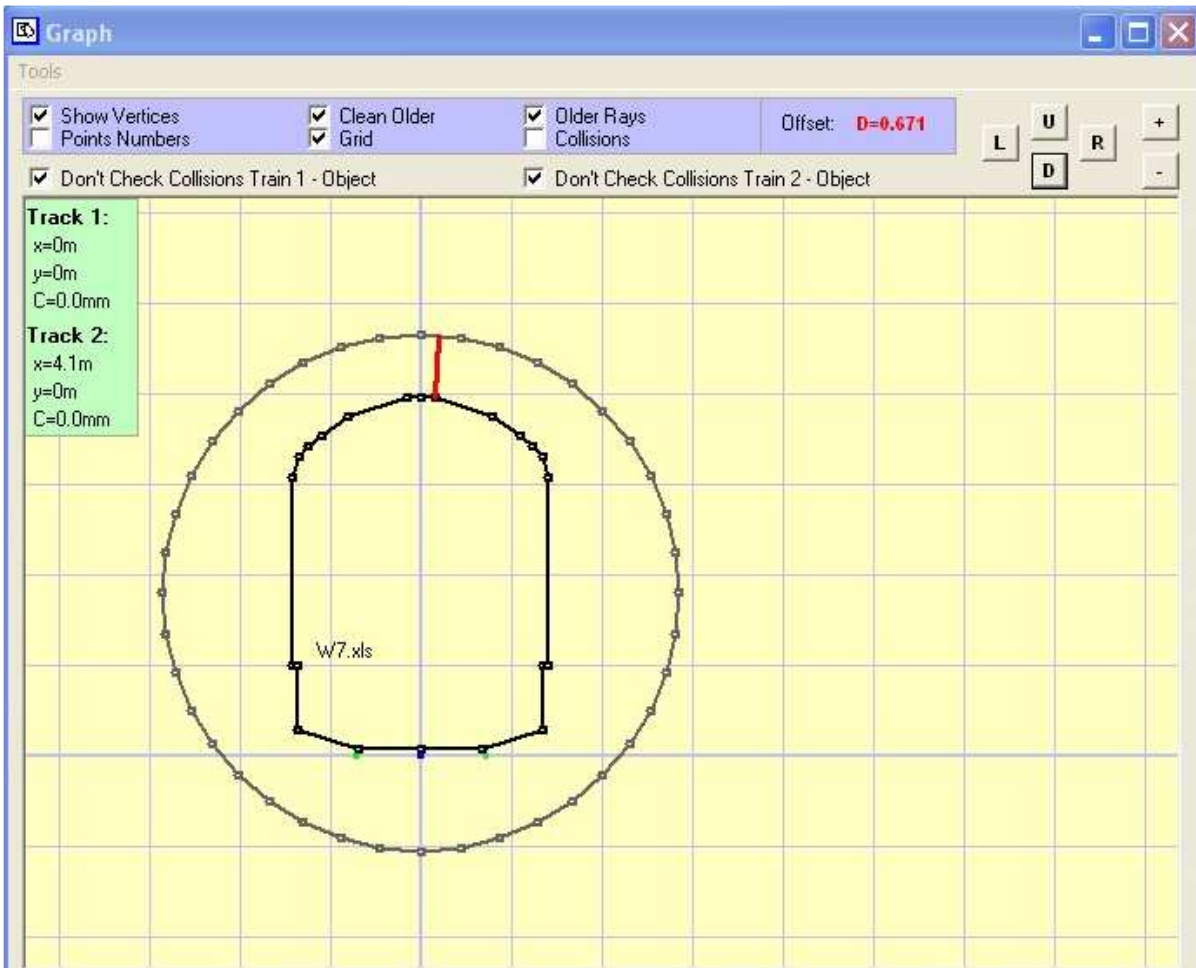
Graph

Tools

Show Vertices
Points Numbers

Clean Older
Grid

Older Rays
Collisions

Offset: D=0.671

L
U
D
R
+
-

Don't Check Collisions Train 1 - Object

Don't Check Collisions Train 2 - Object

Track 1:
x=0m
y=0m
C=0.0mm

Track 2:
x=4.1m
y=0m
C=0.0mm

W7.xls